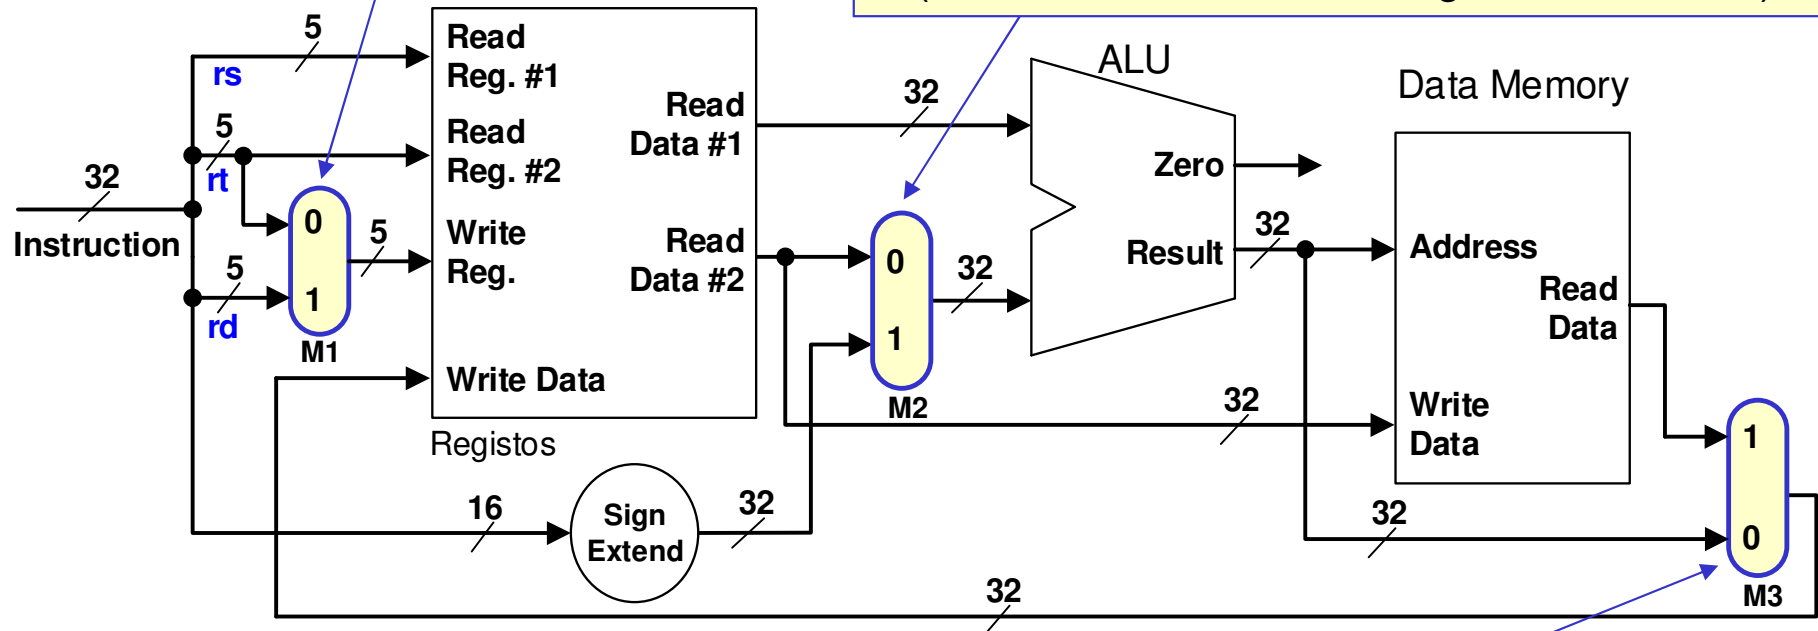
5
rs
5
rt
32
Instruction
5
rd
0
1
M1
5
Read Reg. #1
Read Reg. #2
Write Reg.
Write Data
Read Data #1
Read Data #2
Registos
32
0
1
M2
32
ALU
Zero
Result
32
Data Memory
Address
Read Data
Write Data
32
1
0
M3
16
Sign Extend
32
32
32